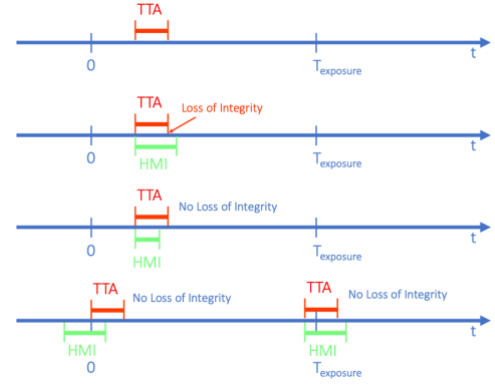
TTA

0

$T_{exposure}$

t

TTA

Loss of Integrity

HMI

0

$T_{exposure}$

t

TTA

No Loss of Integrity

HMI

0

$T_{exposure}$

t

TTA

No Loss of Integrity

HMI

0

TTA

No Loss of Integrity

HMI

$T_{exposure}$

t